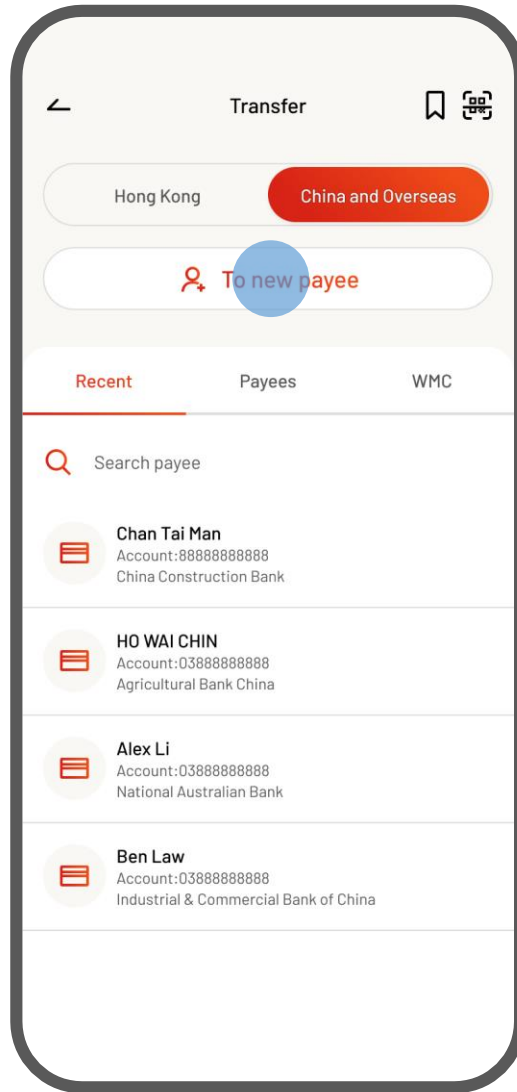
Transfer

Hong Kong

China and Overseas

To new payee

Recent

Payees

WMC

Search payee

Chan Tai Man
Account:88888888888
China Construction Bank

HO WAI CHIN
Account:03888888888
Agricultural Bank China

Alex Li
Account:03888888888
National Australian Bank

Ben Law
Account:03888888888
Industrial & Commercial Bank of China